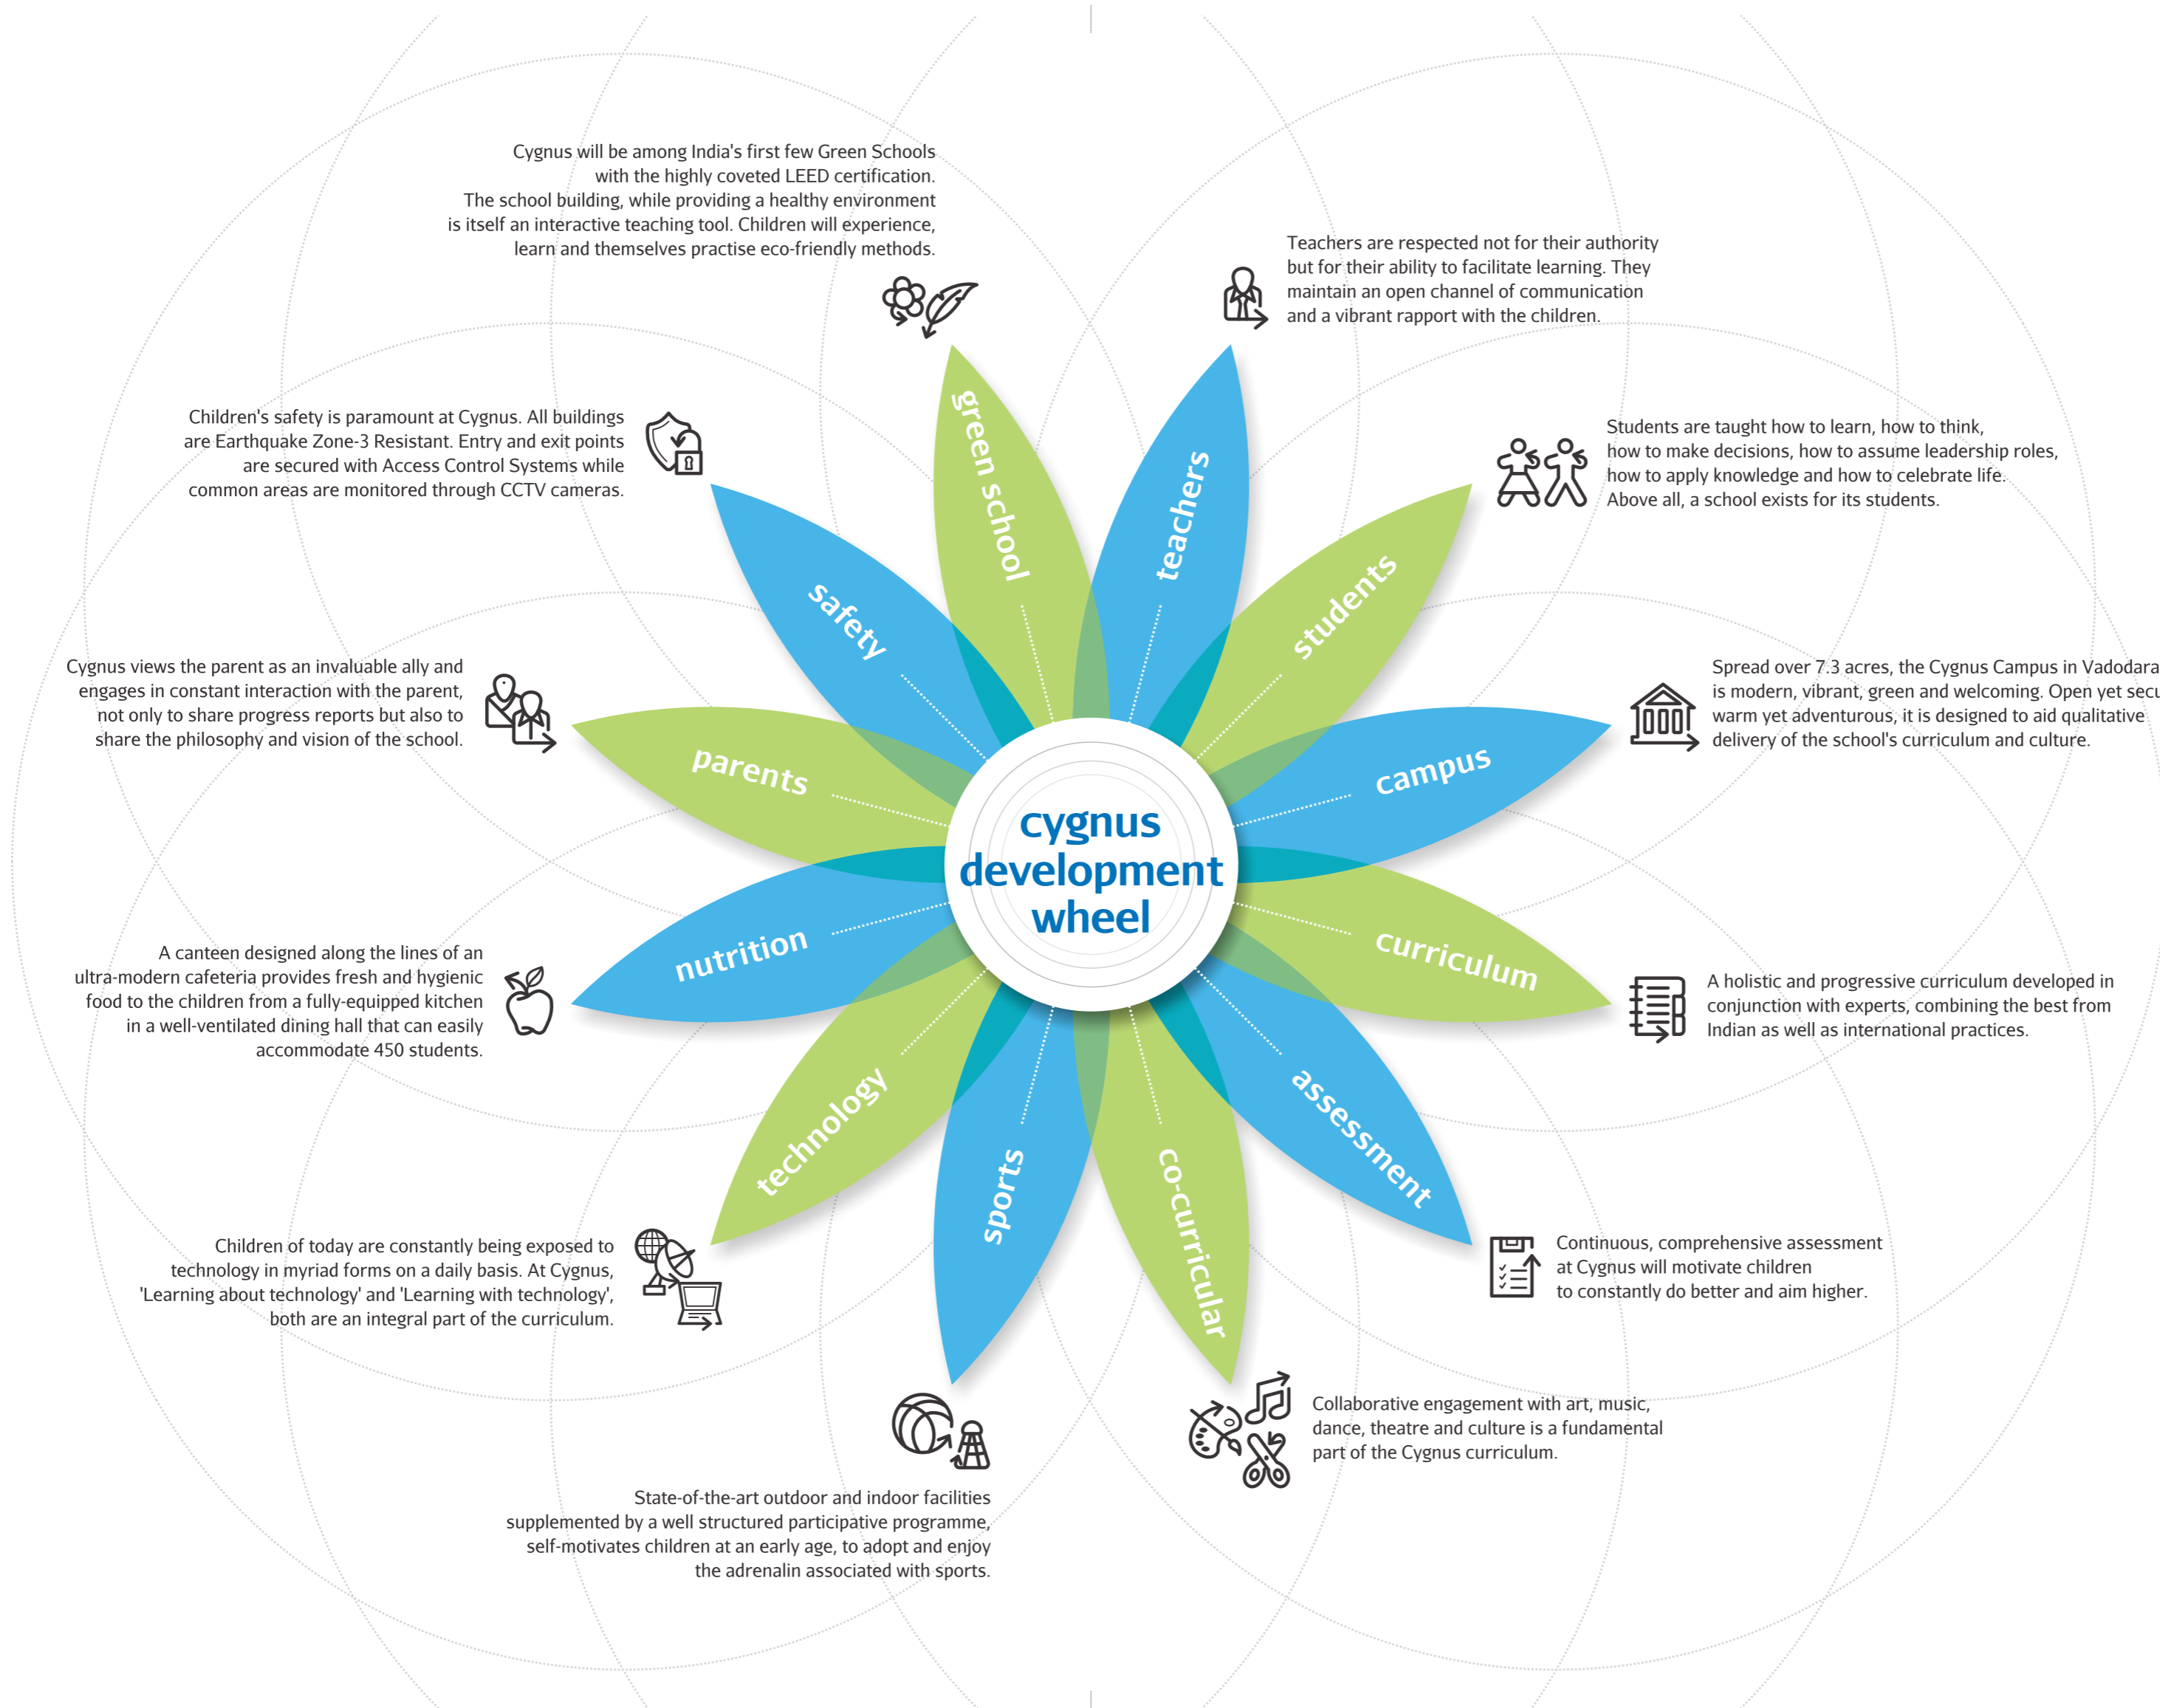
Cygnus will be among India's first few Green Schools with the highly coveted LEED certification.
The school building, while providing a healthy environment is itself an interactive teaching tool. Children will experience, learn and themselves practise eco-friendly methods.

Teachers are respected not for their authority but for their ability to facilitate learning. They maintain an open channel of communication and a vibrant rapport with the children.

Children's safety is paramount at Cygnus. All buildings are Earthquake Zone-3 Resistant. Entry and exit points are secured with Access Control Systems while common areas are monitored through CCTV cameras.

Students are taught how to learn, how to think, how to make decisions, how to assume leadership roles, how to apply knowledge and how to celebrate life. Above all, a school exists for its students.

Cygnus views the parent as an invaluable ally and engages in constant interaction with the parent, not only to share progress reports but also to share the philosophy and vision of the school.

Spread over 7.3 acres, the Cygnus Campus in Vadodara is modern, vibrant, green and welcoming. Open yet secu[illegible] warm yet adventurous, it is designed to aid qualitative delivery of the school's curriculum and culture.

green school
teachers
safety
students
parents
campus
cygnus development wheel
nutrition
curriculum
technology
sports
co-curricular
assessment

A canteen designed along the lines of an ultra-modern cafeteria provides fresh and hygienic food to the children from a fully-equipped kitchen in a well-ventilated dining hall that can easily accommodate 450 students.

A holistic and progressive curriculum developed in conjunction with experts, combining the best from Indian as well as international practices.

Children of today are constantly being exposed to technology in myriad forms on a daily basis. At Cygnus, 'Learning about technology' and 'Learning with technology', both are an integral part of the curriculum.

Continuous, comprehensive assessment at Cygnus will motivate children to constantly do better and aim higher.

Collaborative engagement with art, music, dance, theatre and culture is a fundamental part of the Cygnus curriculum.

State-of-the-art outdoor and indoor facilities supplemented by a well structured participative programme, self-motivates children at an early age, to adopt and enjoy the adrenalin associated with sports.